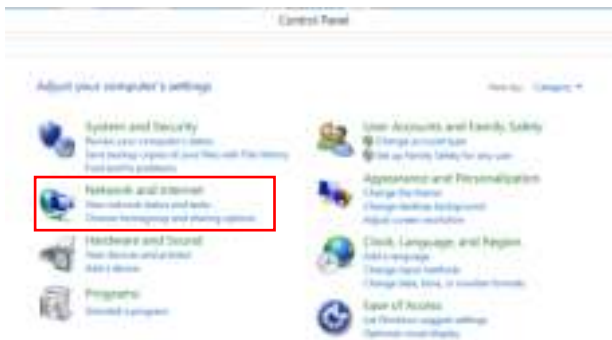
Control Panel

Adjust your computer's settings

View by: Category ▾

System and Security
Review your computer's status
Save backup copies of your files with File History
Find and fix problems

Network and Internet
View network status and tasks
Choose homegroup and sharing options

Hardware and Sound
View devices and printers
Add a device

Programs
Uninstall a program

User Accounts and Family Safety
Change account type
Set up Family Safety for any user

Appearance and Personalization
Change the theme
Change desktop background
Adjust screen resolution

Clock, Language, and Region
Add a language
Change input methods
Change date, time, or number formats

Ease of Access
Let Windows suggest settings
Optimize visual display